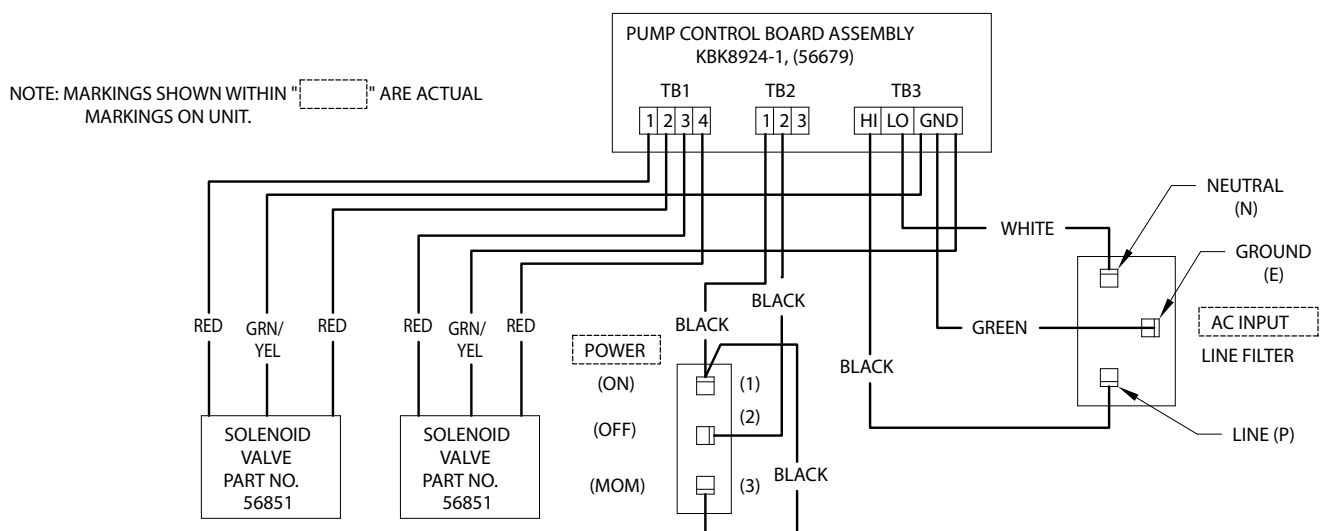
PUMP CONTROL BOARD ASSEMBLY
KBK8924-1, (56679)

NOTE: MARKINGS SHOWN WITHIN " " ARE ACTUAL MARKINGS ON UNIT.

TB1
1 2 3 4

TB2
1 2 3

TB3
HI LO GND

NEUTRAL
(N)

WHITE

GROUND
(E)

BLACK

BLACK

RED GRN/ YEL RED

RED GRN/ YEL RED

POWER

GREEN

AC INPUT

LINE FILTER

(ON)

(1)

BLACK

(2)

(OFF)

LINE (P)

(MOM)

(3)

BLACK

SOLENOID VALVE PART NO. 56851

SOLENOID VALVE PART NO. 56851